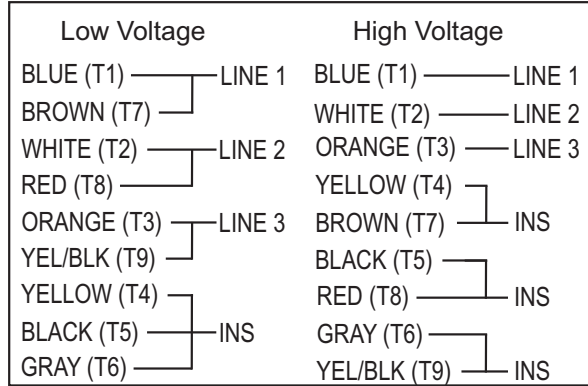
Low Voltage

BLUE (T1) LINE 1
BROWN (T7)
WHITE (T2) LINE 2
RED (T8)
ORANGE (T3) LINE 3
YEL/BLK (T9)
YELLOW (T4)
BLACK (T5) INS
GRAY (T6)

High Voltage

BLUE (T1) LINE 1
WHITE (T2) LINE 2
ORANGE (T3) LINE 3
YELLOW (T4)
BROWN (T7) INS
BLACK (T5)
RED (T8) INS
GRAY (T6)
YEL/BLK (T9) INS